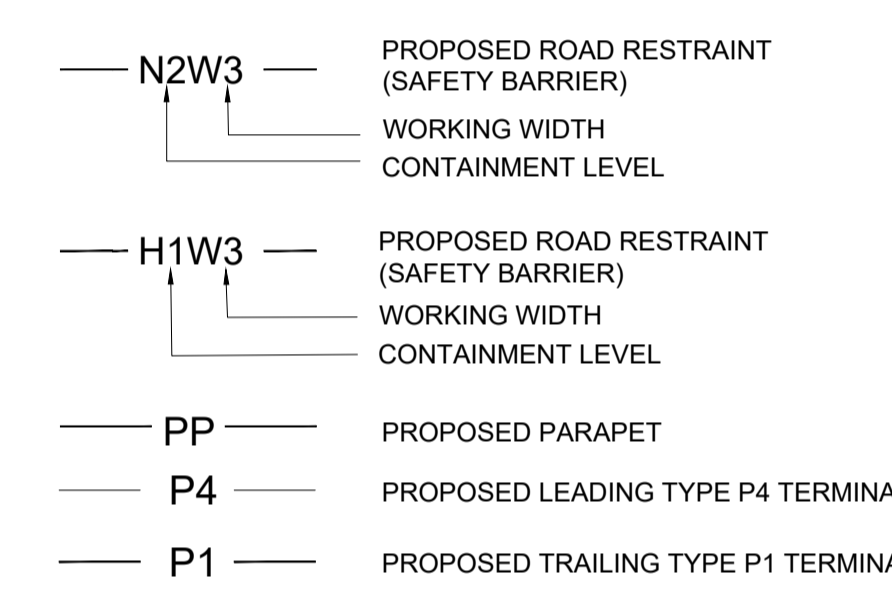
N2W3

PROPOSED ROAD RESTRAINT
(SAFETY BARRIER)

WORKING WIDTH

CONTAINMENT LEVEL

H1W3

PROPOSED ROAD RESTRAINT
(SAFETY BARRIER)

WORKING WIDTH

CONTAINMENT LEVEL

PP

PROPOSED PARAPET

P4

PROPOSED LEADING TYPE P4 TERMINA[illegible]

P1

PROPOSED TRAILING TYPE P1 TERMINA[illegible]